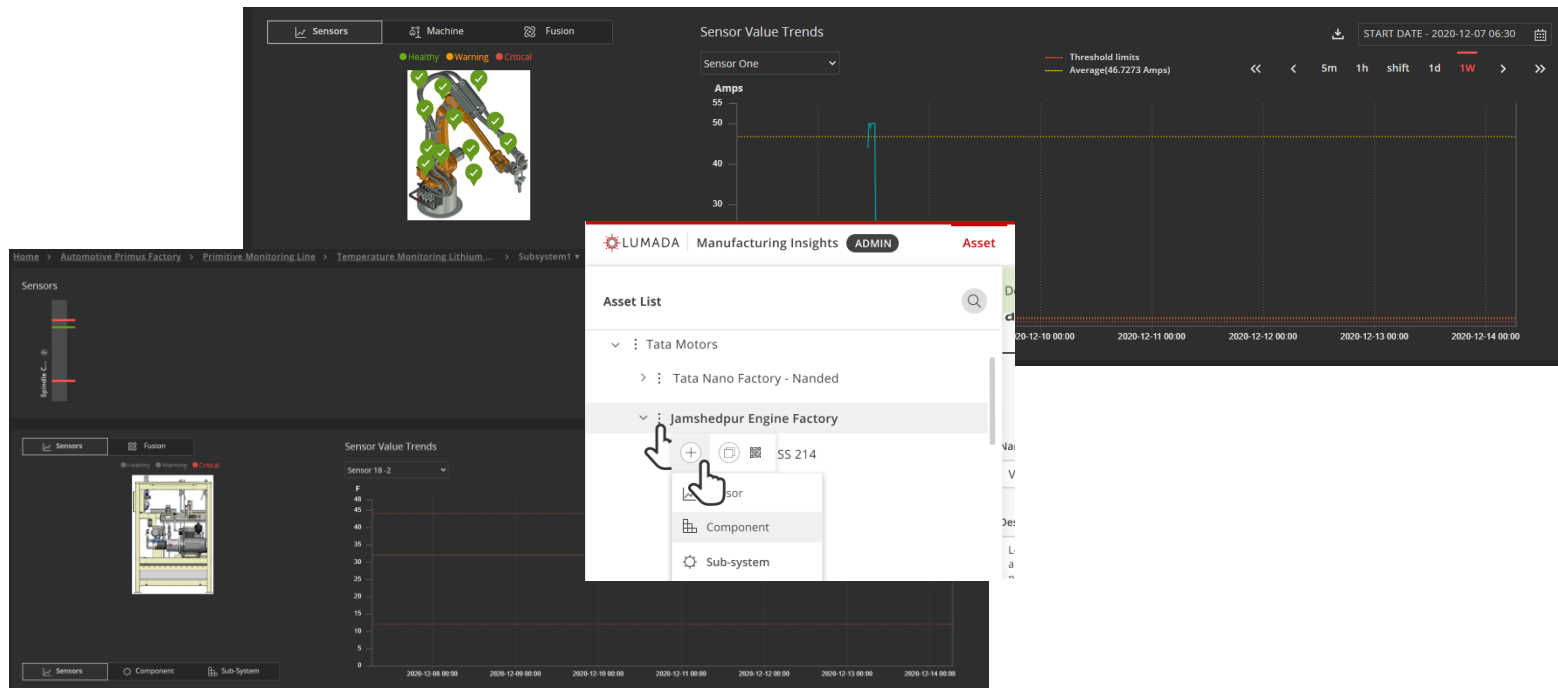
Sensors Machine Fusion

Healthy Warning Critical

Sensor Value Trends

START DATE - 2020-12-07 06:30

Sensor One

Threshold limits
Average(46.7273 Amps)

« < 5m 1h shift 1d 1W > »

Amps
55
50
40
30

2020-12-10 00:00 2020-12-11 00:00 2020-12-12 00:00 2020-12-13 00:00 2020-12-14 00:00

Home > Automotive Primus Factory > Primitive Monitoring Line > Temperature Monitoring Lithium ... > Subsystem1

Sensors

Spindle C...

Sensors Fusion

Healthy Warning Critical

Sensor Value Trends

Sensor 18 -2

F
48
45
40
35
30
25
20
15
10
5
0

2020-12-08 00:00 2020-12-09 00:00 2020-12-10 00:00 2020-12-11 00:00 2020-12-12 00:00 2020-12-13 00:00 2020-12-14 00:00

Sensors Component Sub-System

LUMADA Manufacturing Insights ADMIN Asset

Asset List

Tata Motors
Tata Nano Factory - Nanded
Jamshedpur Engine Factory
SS 214

sor
Component
Sub-system